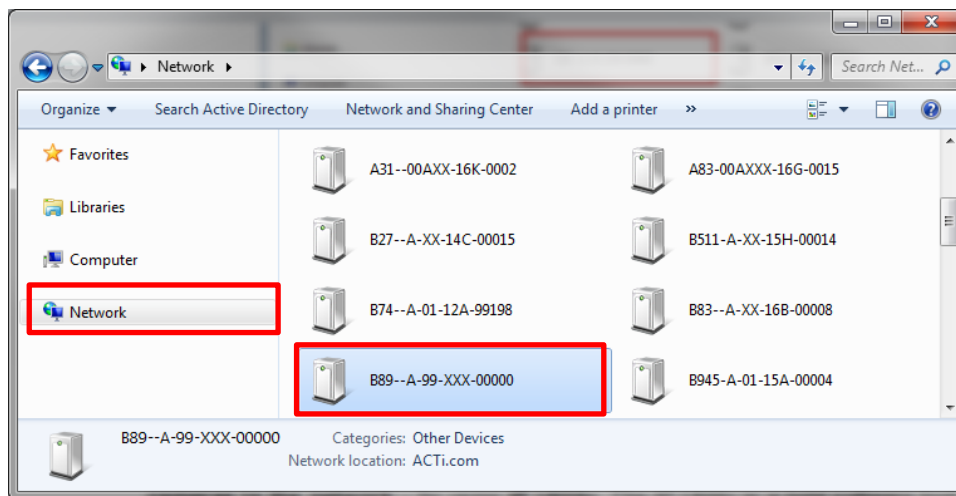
Network ▸

Search Net...

Organize ▾ Search Active Directory Network and Sharing Center Add a printer »

Favorites

Libraries

Computer

Network

A31--00AXX-16K-0002

A83-00AXXX-16G-0015

B27--A-XX-14C-00015

B511-A-XX-15H-00014

B74--A-01-12A-99198

B83--A-XX-16B-00008

B89--A-99-XXX-00000

B945-A-01-15A-00004

B89--A-99-XXX-00000 Categories: Other Devices
Network location: ACTi.com